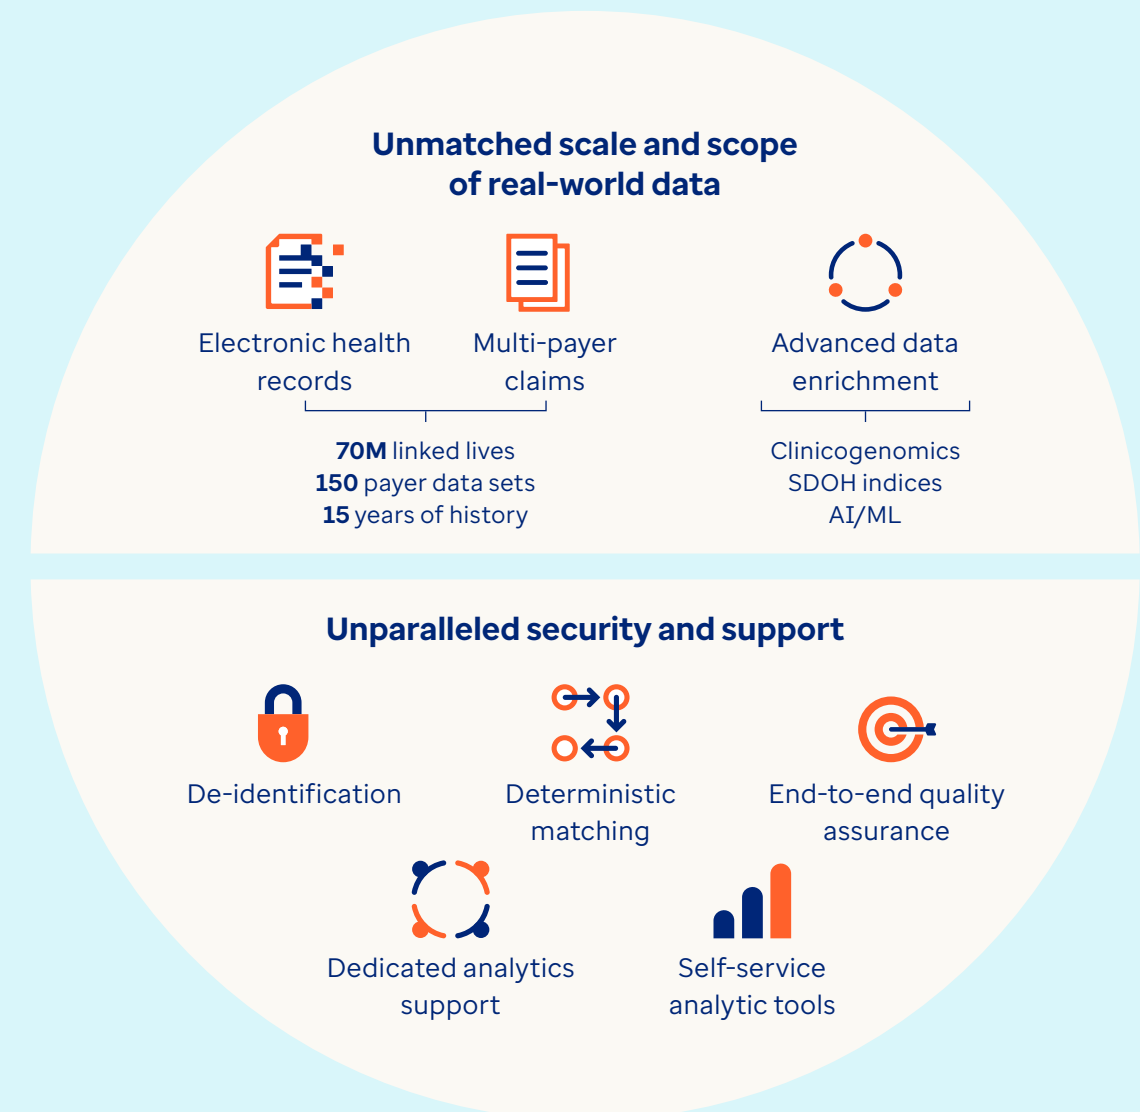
Unmatched scale and scope of real-world data

Electronic health records

Multi-payer claims

70M linked lives
150 payer data sets
15 years of history

Advanced data enrichment

Clinicogenomics
SDOH indices
AI/ML

Unparalleled security and support

De-identification

Deterministic matching

End-to-end quality assurance

Dedicated analytics support

Self-service analytic tools